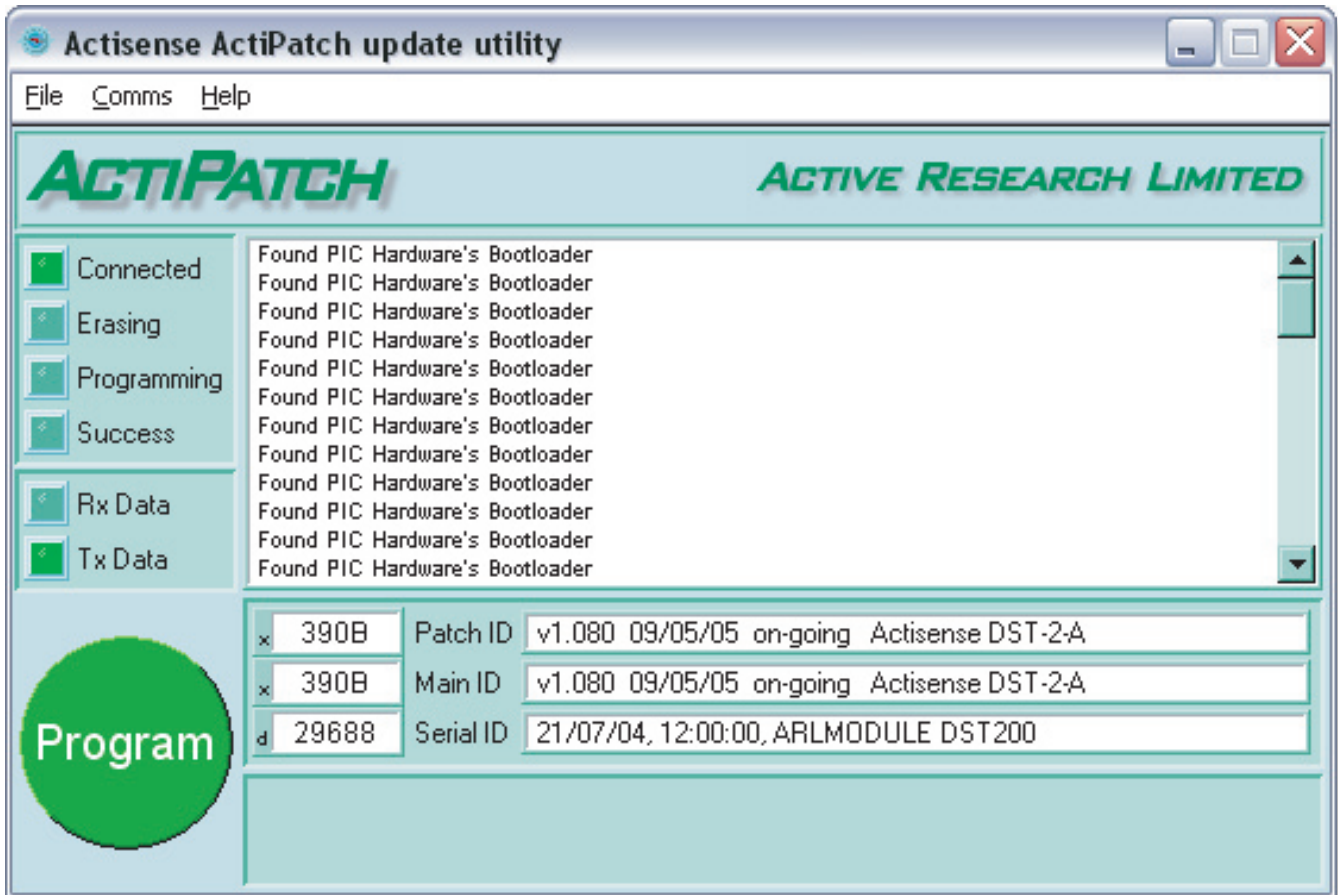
Actisense ActiPatch update utility

File Comms Help

ACTIPATCH

ACTIVE RESEARCH LIMITED

Connected
Erasing
Programming
Success

Rx Data
Tx Data

Found PIC Hardware's Bootloader
Found PIC Hardware's Bootloader
Found PIC Hardware's Bootloader
Found PIC Hardware's Bootloader
Found PIC Hardware's Bootloader
Found PIC Hardware's Bootloader
Found PIC Hardware's Bootloader
Found PIC Hardware's Bootloader
Found PIC Hardware's Bootloader
Found PIC Hardware's Bootloader
Found PIC Hardware's Bootloader
Found PIC Hardware's Bootloader

x 390B Patch ID v1.080 09/05/05 on-going Actisense DST-2-A
x 390B Main ID v1.080 09/05/05 on-going Actisense DST-2-A
d 29688 Serial ID 21/07/04, 12:00:00, ARLMODULE DST200

Program